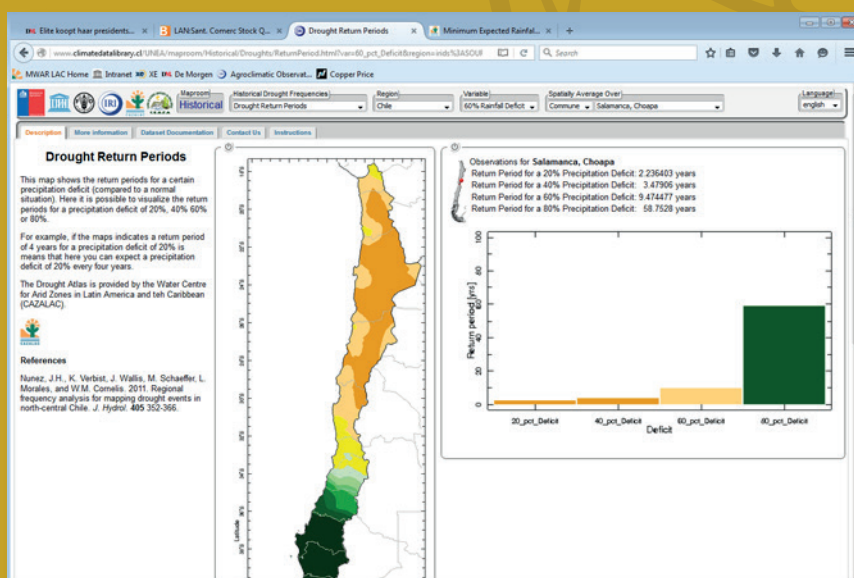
Elite koopt haar presidents... × LAN:Sant. Comerc Stock Q... × Drought Return Periods × Minimum Expected Rainfal... × +

www.climatedatalibrary.cl/UNEA/maproom/Historical/Droughts/ReturnPeriod.html?var=60_pct_Deficit&region=irids%3ASOUI

Search

MWAR LAC Home Intranet XE De Morgen Agroclimatic Observat... Copper Price

Maproom Historical

Historical Drought Frequencies Drought Return Periods

Region Chile

Variable 60% Rainfall Deficit

Spatially Average Over Commune Salamanca, Choapa

Language english

Description More information Dataset Documentation Contact Us Instructions

Drought Return Periods

This map shows the return periods for a certain precipitation deficit (compared to a normal situation). Here it is possible to visualize the return periods for a precipitation deficit of 20%, 40% 60% or 80%.

For example, if the maps indicates a return period of 4 years for a precipitation deficit of 20% is means that here you can expect a precipitation deficit of 20% every four years.

The Drought Atlas is provided by the Water Centre for Arid Zones in Latin America and teh Caribbean (CAZALAC).

References

Nunez, J.H., K. Verbist, J. Wallis, M. Schaeffer, L. Morales, and W.M. Cornelis. 2011. Regional frequency analysis for mapping drought events in north-central Chile. J. Hydrol. 405 352-366.

Latitude

Observations for Salamanca, Choapa
Return Period for a 20% Precipitation Deficit: 2.236403 years
Return Period for a 40% Precipitation Deficit: 3.47906 years
Return Period for a 60% Precipitation Deficit: 9.474477 years
Return Period for a 80% Precipitation Deficit: 58.7528 years

100
80
60
40
20
0

Return period [yrs]

20_pct_Deficit 40_pct_Deficit 60_pct_Deficit 80_pct_Deficit
Deficit